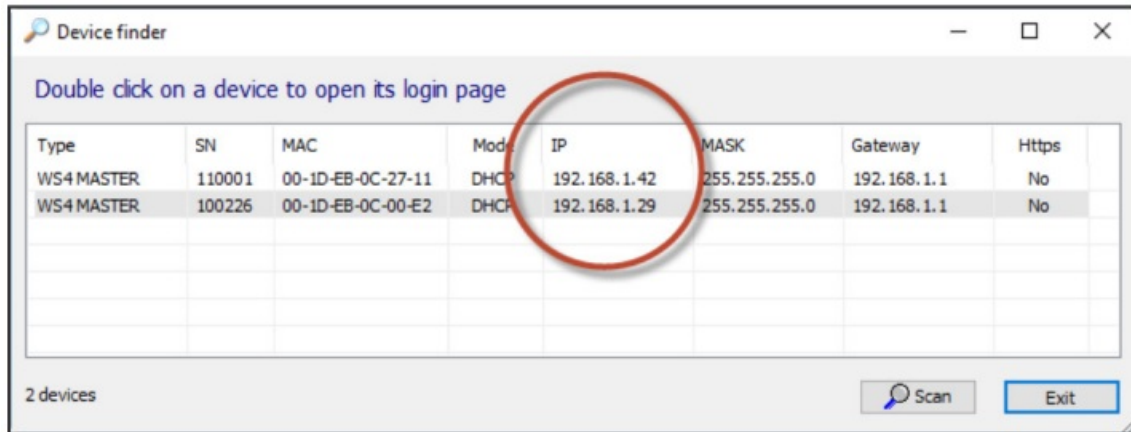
Device finder

Double click on a device to open its login page

| Type | SN | MAC | Mode | IP | MASK | Gateway | Https |
|---|---|---|---|---|---|---|---|
| WS4 MASTER | 110001 | 00-1D-EB-0C-27-11 | DHCP | 192.168.1.42 | 255.255.255.0 | 192.168.1.1 | No |
| WS4 MASTER | 100226 | 00-1D-EB-0C-00-E2 | DHCP | 192.168.1.29 | 255.255.255.0 | 192.168.1.1 | No |

2 devices

Scan

Exit